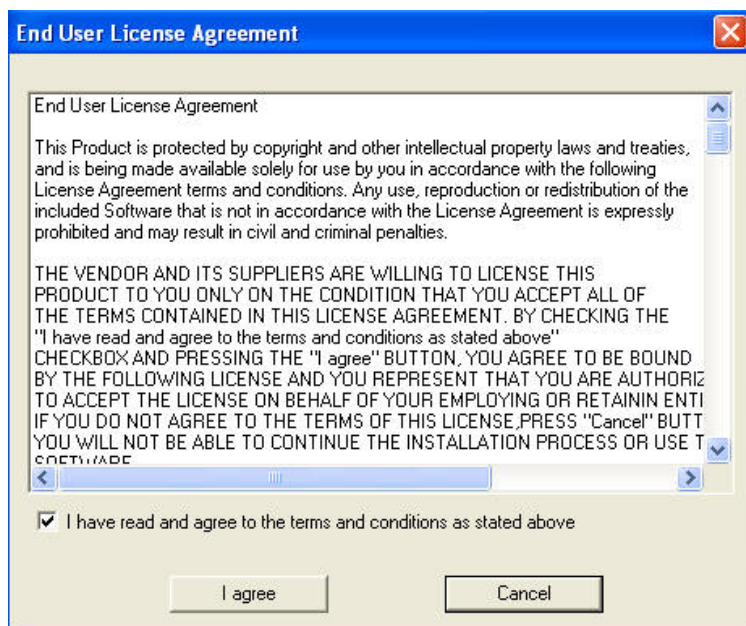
End User License Agreement

End User License Agreement

This Product is protected by copyright and other intellectual property laws and treaties, and is being made available solely for use by you in accordance with the following License Agreement terms and conditions. Any use, reproduction or redistribution of the included Software that is not in accordance with the License Agreement is expressly prohibited and may result in civil and criminal penalties.

THE VENDOR AND ITS SUPPLIERS ARE WILLING TO LICENSE THIS PRODUCT TO YOU ONLY ON THE CONDITION THAT YOU ACCEPT ALL OF THE TERMS CONTAINED IN THIS LICENSE AGREEMENT. BY CHECKING THE "I have read and agree to the terms and conditions as stated above" CHECKBOX AND PRESSING THE "I agree" BUTTON, YOU AGREE TO BE BOUND BY THE FOLLOWING LICENSE AND YOU REPRESENT THAT YOU ARE AUTHORIZ TO ACCEPT THE LICENSE ON BEHALF OF YOUR EMPLOYING OR RETAININ ENTI IF YOU DO NOT AGREE TO THE TERMS OF THIS LICENSE,PRESS "Cancel" BUTT YOU WILL NOT BE ABLE TO CONTINUE THE INSTALLATION PROCESS OR USE T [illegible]

I have read and agree to the terms and conditions as stated above

I agree

Cancel